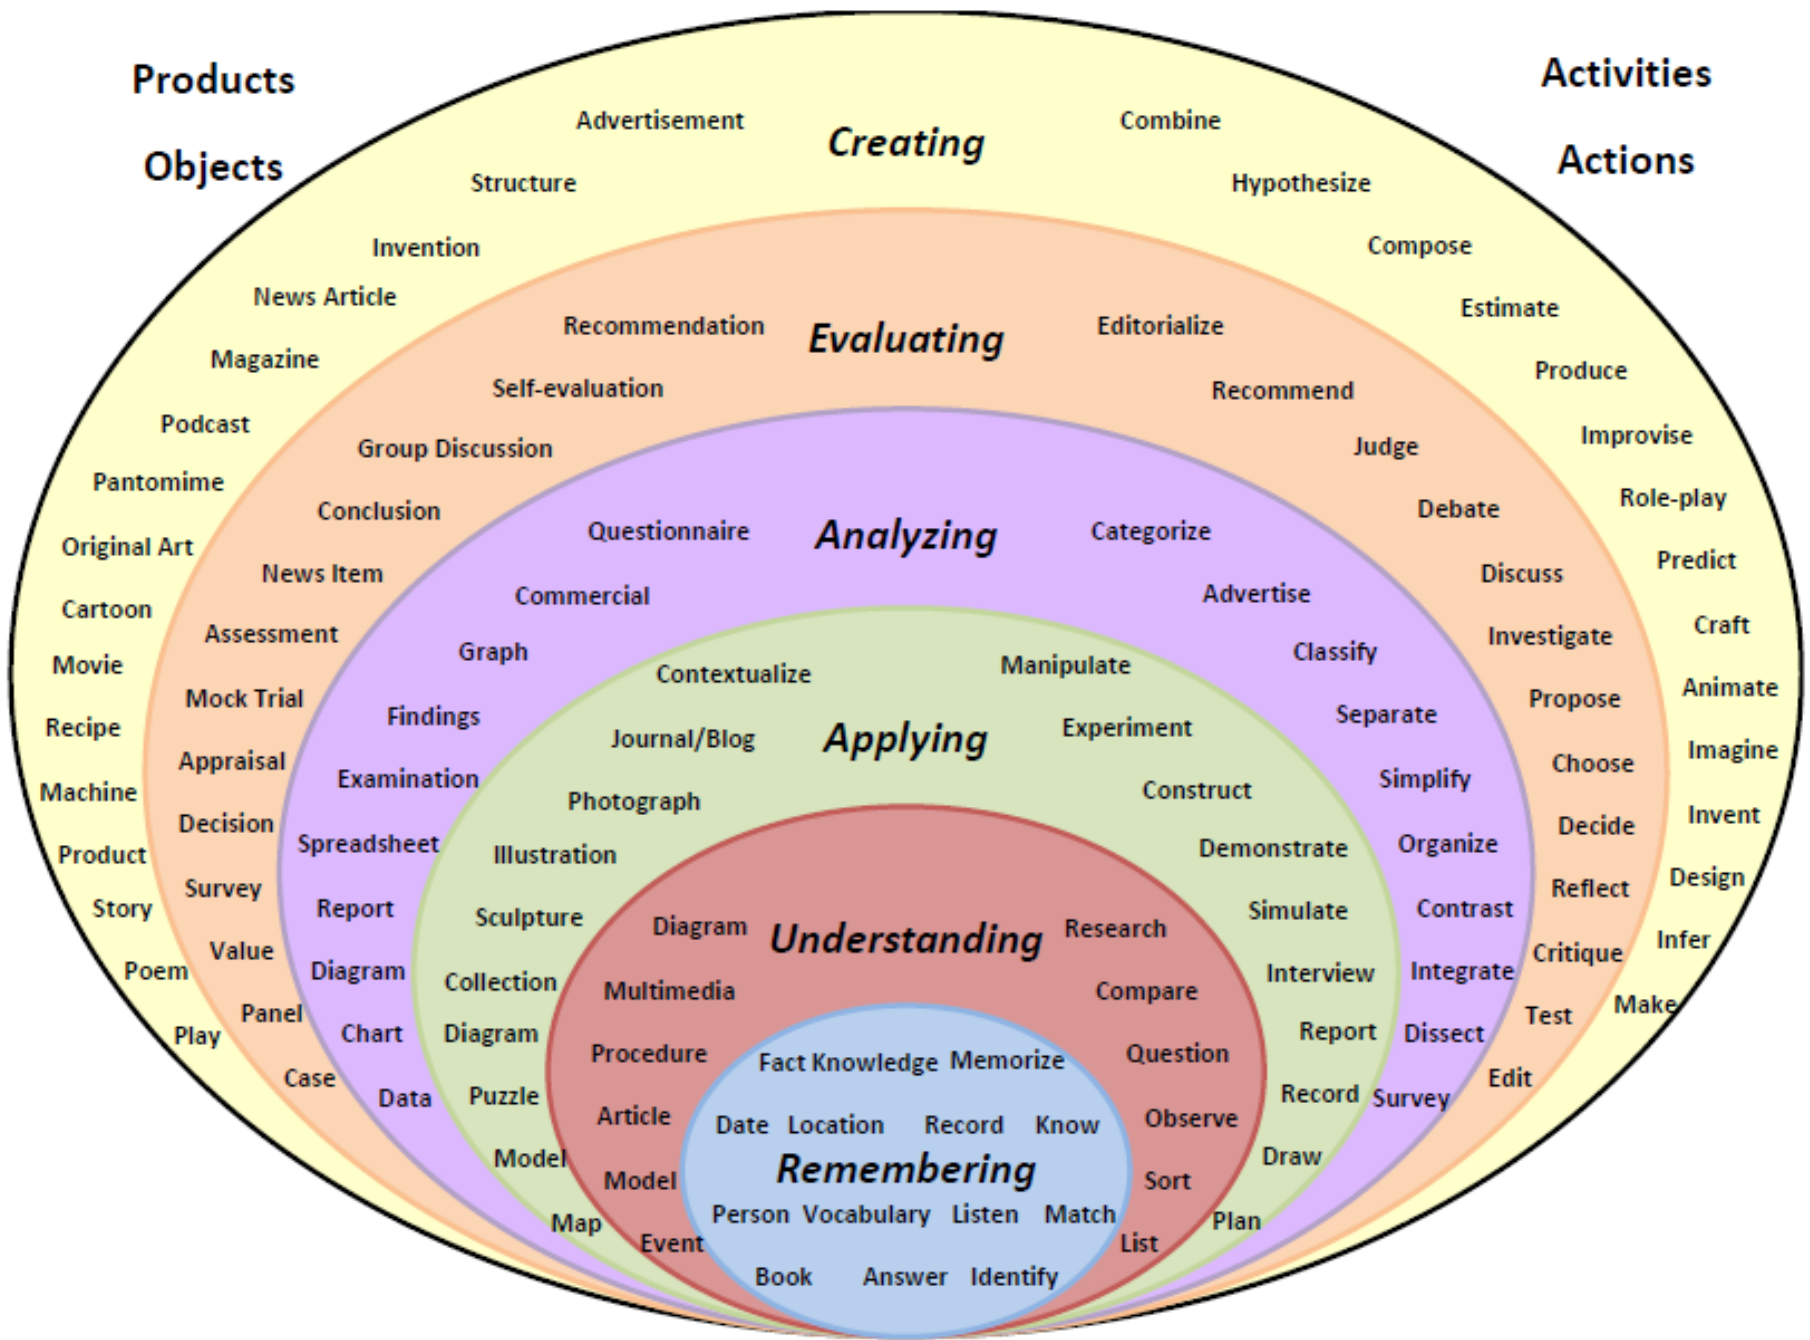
Products

Objects

Activities

Actions

Creating

Advertisement
Structure
Invention
News Article
Magazine
Podcast
Pantomime
Original Art
Cartoon
Movie
Recipe
Machine
Product
Story
Poem
Play

Combine
Hypothesize
Compose
Estimate
Produce
Improvise
Role-play
Predict
Craft
Animate
Imagine
Invent
Design
Infer
Make

Evaluating

Recommendation
Self-evaluation
Group Discussion
Conclusion
News Item
Assessment
Mock Trial
Appraisal
Decision
Survey
Value
Panel
Case

Editorialize
Recommend
Judge
Debate
Discuss
Investigate
Propose
Choose
Decide
Reflect
Critique
Test
Edit

Analyzing

Questionnaire
Commercial
Graph
Findings
Examination
Spreadsheet
Report
Diagram
Chart
Data

Categorize
Advertise
Classify
Separate
Simplify
Organize
Contrast
Integrate
Dissect
Survey

Applying

Contextualize
Journal/Blog
Photograph
Illustration
Sculpture
Collection
Diagram
Puzzle
Model
Map

Manipulate
Experiment
Construct
Demonstrate
Simulate
Interview
Report
Record
Draw
Plan

Understanding

Diagram
Multimedia
Procedure
Article
Model
Event

Research
Compare
Question
Observe
Sort
List

Fact Knowledge Memorize
Date Location Record Know
Remembering
Person Vocabulary Listen Match
Book Answer Identify